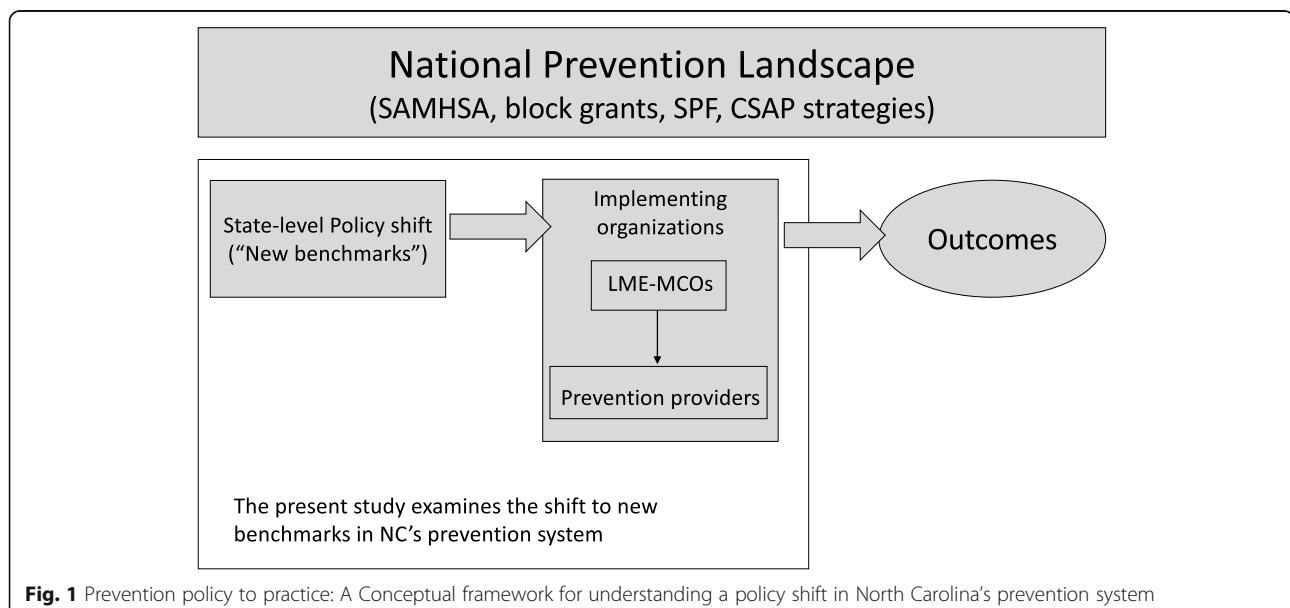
National Prevention Landscape
(SAMHSA, block grants, SPF, CSAP strategies)

State-level Policy shift ("New benchmarks")

Implementing organizations

LME-MCOs

Prevention providers

Outcomes

The present study examines the shift to new benchmarks in NC's prevention system

**Fig. 1** Prevention policy to practice: A Conceptual framework for understanding a policy shift in North Carolina's prevention system